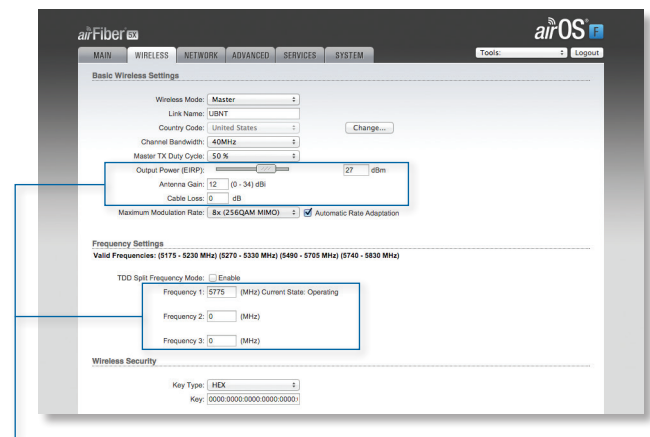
airFiber 5X

airOS F

MAIN WIRELESS NETWORK ADVANCED SERVICES SYSTEM

Tools: Logout

Basic Wireless Settings

Wireless Mode: Master

Link Name: UBNT

Country Code: United States Change...

Channel Bandwidth: 40MHz

Master TX Duty Cycle: 50 %

Output Power (EIRP): 27 dBm

Antenna Gain: 12 (0 - 34) dBi

Cable Loss: 0 dB

Maximum Modulation Rate: 8x (256QAM MIMO) Automatic Rate Adaptation

Frequency Settings

Valid Frequencies: (5175 - 5230 MHz) (5270 - 5330 MHz) (5490 - 5705 MHz) (5740 - 5830 MHz)

TDD Split Frequency Mode: Enable

Frequency 1: 5775 (MHz) Current State: Operating

Frequency 2: 0 (MHz)

Frequency 3: 0 (MHz)

Wireless Security

Key Type: HEX

Key: 0000:0000:0000:0000:0000:1